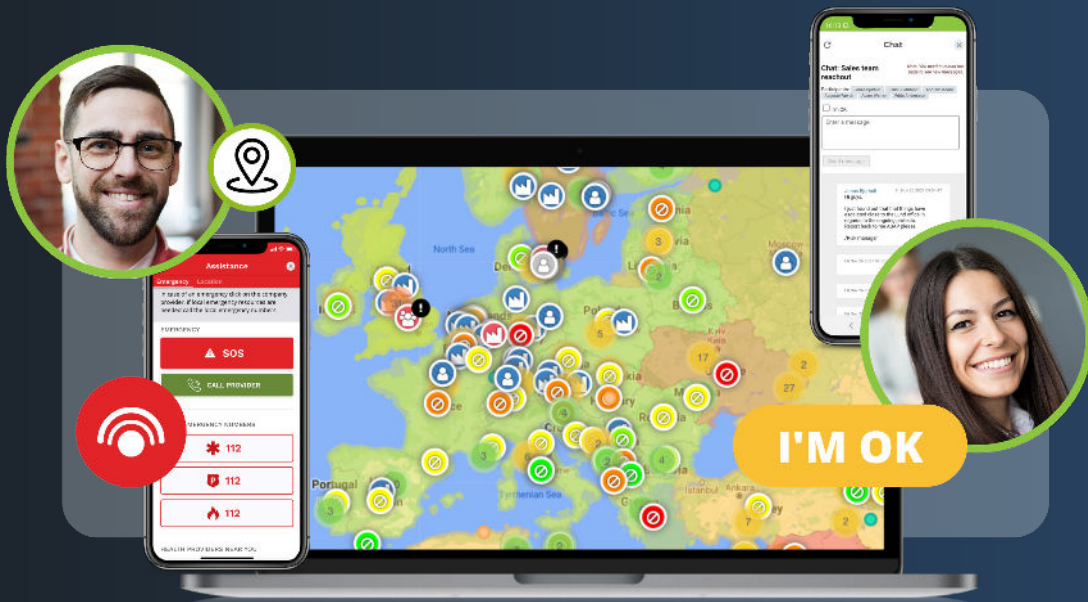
Chat

Chat: Sales team reachout

Enter a message

Assistance

Emergency Location

EMERGENCY

SOS

CALL PROVIDER

EMERGENCY NUMBERS

112

112

112

HEALTH PROVIDERS NEAR YOU

North Sea

Portugal

Tyrrhenian Sea

Istanbul

Ankara

17

27

5

3

4

2

7

I'M OK